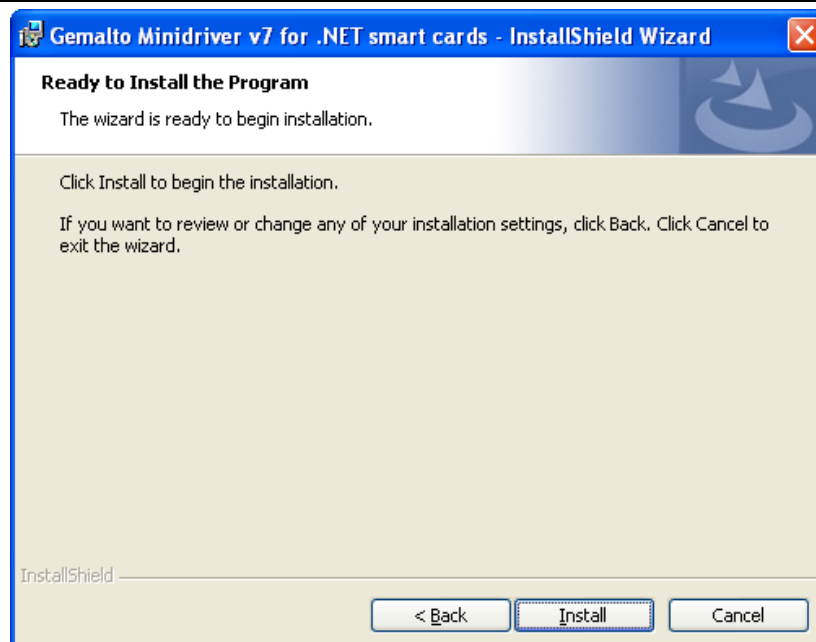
Gemalto Minidriver v7 for .NET smart cards - InstallShield Wizard

Ready to Install the Program

The wizard is ready to begin installation.

Click Install to begin the installation.

If you want to review or change any of your installation settings, click Back. Click Cancel to exit the wizard.

InstallShield

< Back

Install

Cancel